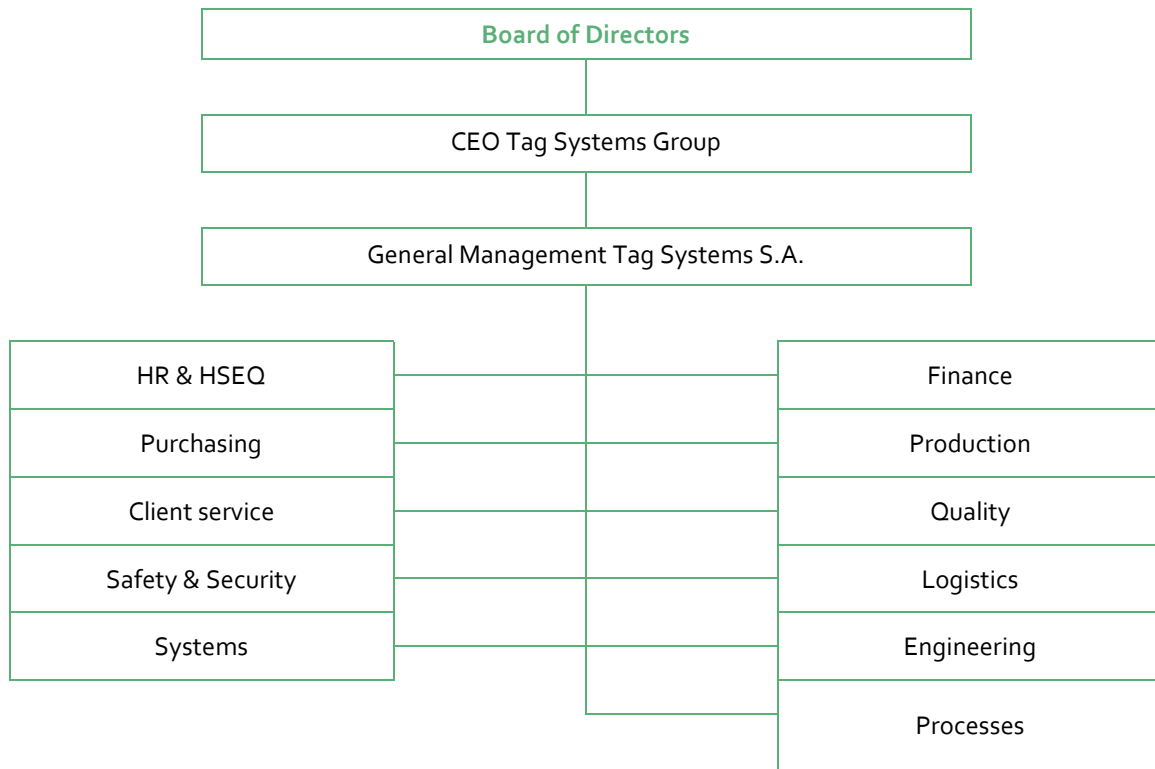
Board of Directors

CEO Tag Systems Group

General Management Tag Systems S.A.

HR & HSEQ

Purchasing

Client service

Safety & Security

Systems

Finance

Production

Quality

Logistics

Engineering

Processes